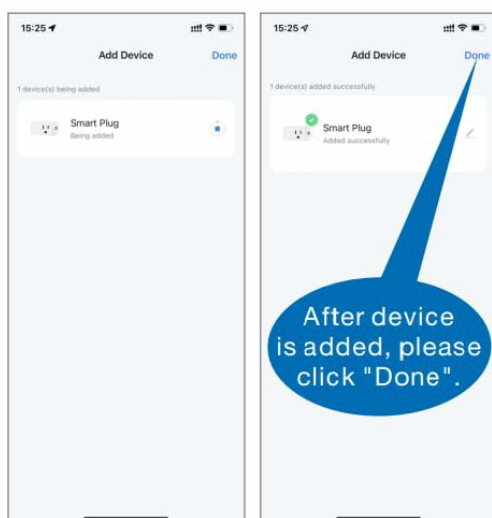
15:25

Add Device

Done

1 device(s) being added

Smart Plug
Being added

15:25

Add Device

Done

1 device(s) added successfully

Smart Plug
Added successfully

After device is added, please click "Done".